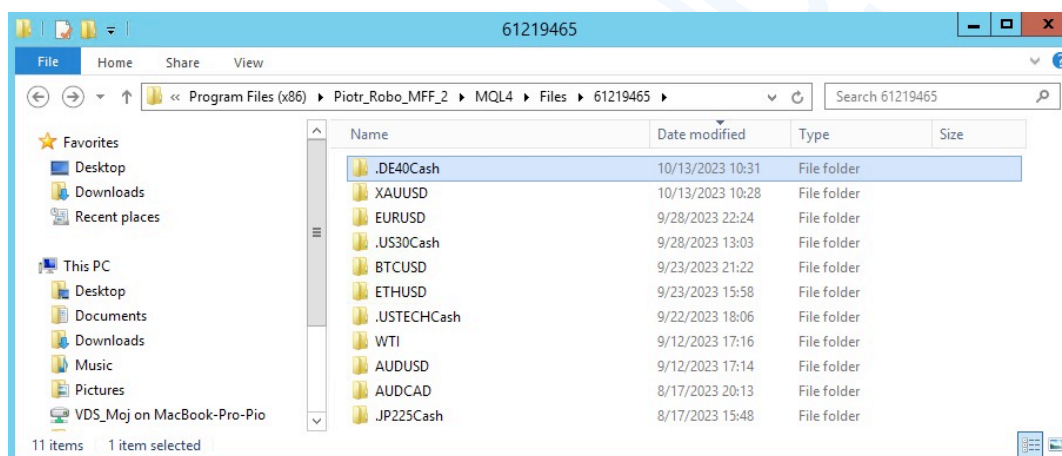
61219465

File Home Share View

« Program Files (x86) ▸ Piotr_Robo_MFF_2 ▸ MQL4 ▸ Files ▸ 61219465 ▸

Search 61219465

Favorites
Desktop
Downloads
Recent places

This PC
Desktop
Documents
Downloads
Music
Pictures
VDS_Moj on MacBook-Pro-Pio

| Name | Date modified | Type | Size |
|---|---|---|---|
| .DE40Cash | 10/13/2023 10:31 | File folder | |
| XAUUSD | 10/13/2023 10:28 | File folder | |
| EURUSD | 9/28/2023 22:24 | File folder | |
| .US30Cash | 9/28/2023 13:03 | File folder | |
| BTCUSD | 9/23/2023 21:22 | File folder | |
| ETHUSD | 9/23/2023 15:58 | File folder | |
| .USTECHCash | 9/22/2023 18:06 | File folder | |
| WTI | 9/12/2023 17:16 | File folder | |
| AUDUSD | 9/12/2023 17:14 | File folder | |
| AUDCAD | 8/17/2023 20:13 | File folder | |
| .JP225Cash | 8/17/2023 15:48 | File folder | |

11 items 1 item selected